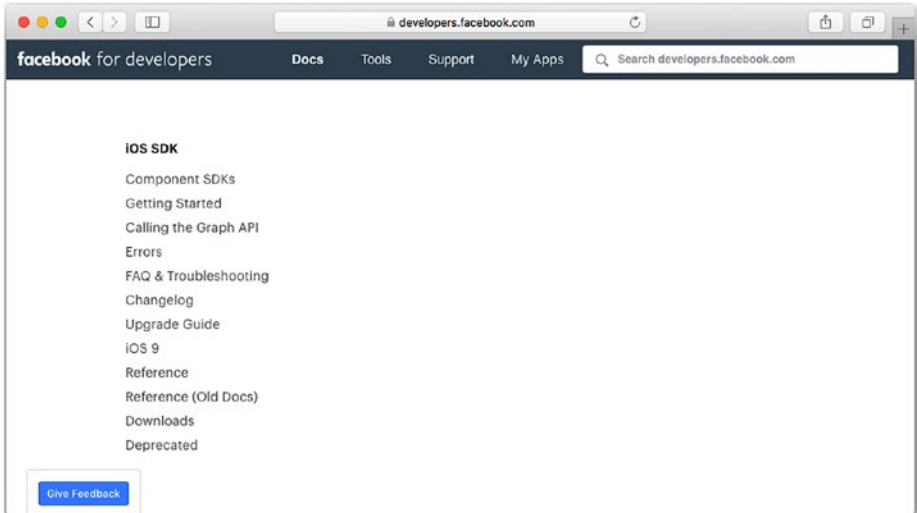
developers.facebook.com

facebook for developers

Docs

Tools

Support

My Apps

Search developers.facebook.com

iOS SDK

Component SDKs

Getting Started

Calling the Graph API

Errors

FAQ & Troubleshooting

Changelog

Upgrade Guide

iOS 9

Reference

Reference (Old Docs)

Downloads

Deprecated

Give Feedback